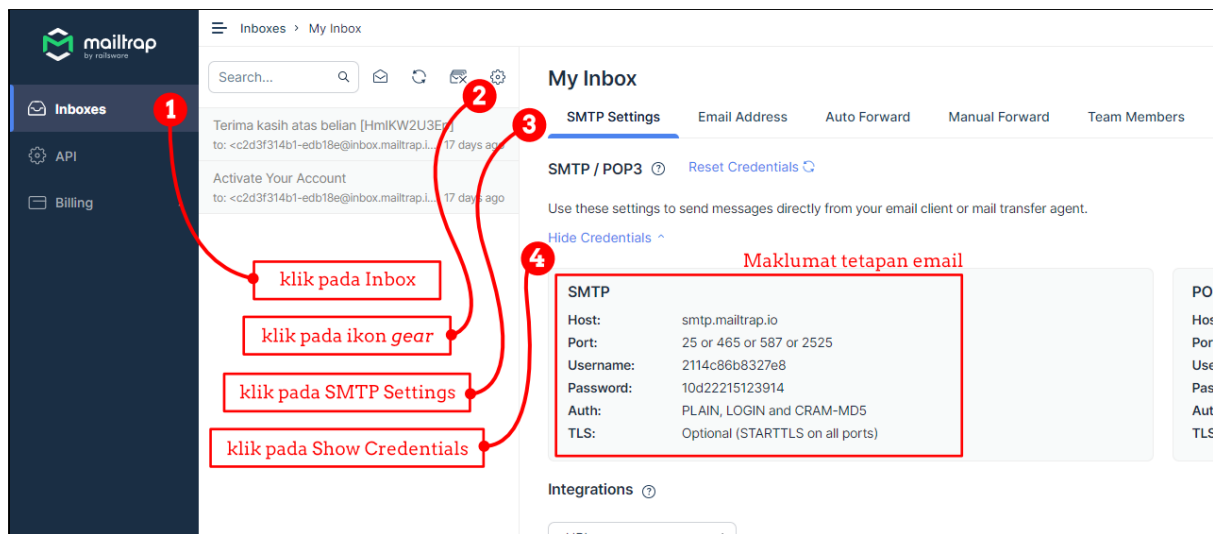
mailtrap
by railsware

Inboxes
API
Billing

Inboxes > My Inbox

Search...

Terima kasih atas belian [HmlKW2U3Eg]
to: <c2d3f314b1-edb18e@inbox.mailtrap.i... 17 days ago

Activate Your Account
to: <c2d3f314b1-edb18e@inbox.mailtrap.i... 17 days ago

My Inbox

SMTP Settings Email Address Auto Forward Manual Forward Team Members

SMTP / POP3 Reset Credentials

Use these settings to send messages directly from your email client or mail transfer agent.

Hide Credentials

Maklumat tetapan email

SMTP
Host: smtp.mailtrap.io
Port: 25 or 465 or 587 or 2525
Username: 2114c86b8327e8
Password: 10d22215123914
Auth: PLAIN, LOGIN and CRAM-MD5
TLS: Optional (STARTTLS on all ports)

PO
Hos
Por
Use
Pas
Aut
TLS

Integrations

1 klik pada Inbox
2 klik pada ikon gear
3 klik pada SMTP Settings
4 klik pada Show Credentials